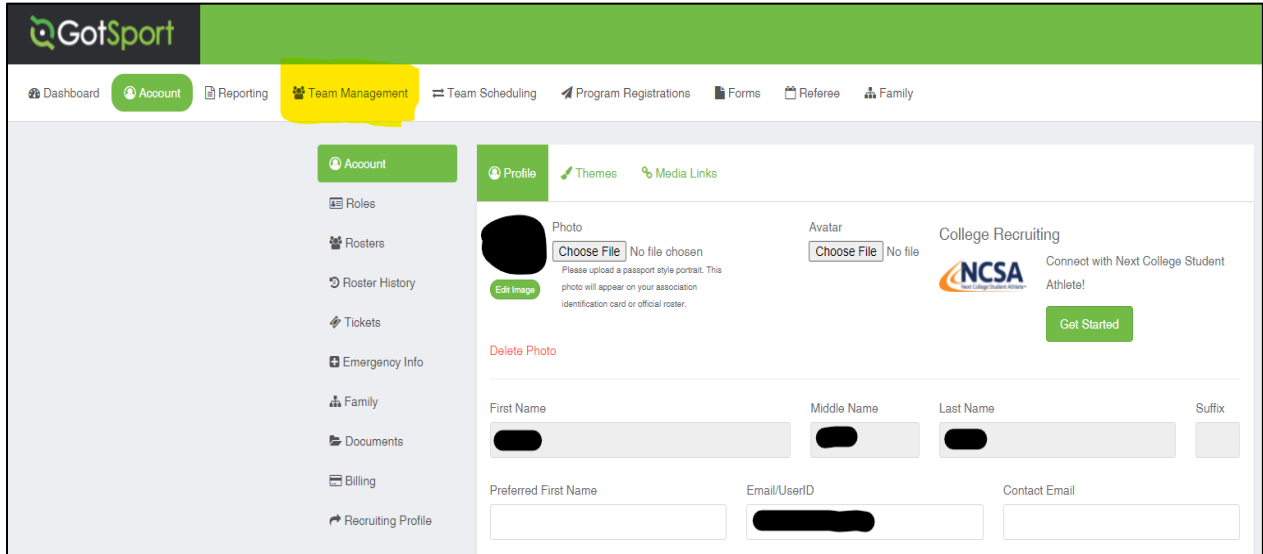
GotSport

Dashboard Account Reporting Team Management Team Scheduling Program Registrations Forms Referee Family

Account
Roles
Rosters
Roster History
Tickets
Emergency Info
Family
Documents
Billing
Recruiting Profile

Profile Themes Media Links

Edit Image

Photo
Choose File No file chosen
Please upload a passport style portrait. This photo will appear on your association identification card or official roster.

Delete Photo

Avatar
Choose File No file

College Recruiting

NCSA
Next College Student Athlete

Connect with Next College Student Athlete!

Get Started

First Name

Middle Name

Last Name

Suffix

Preferred First Name

Email/UserID

Contact Email